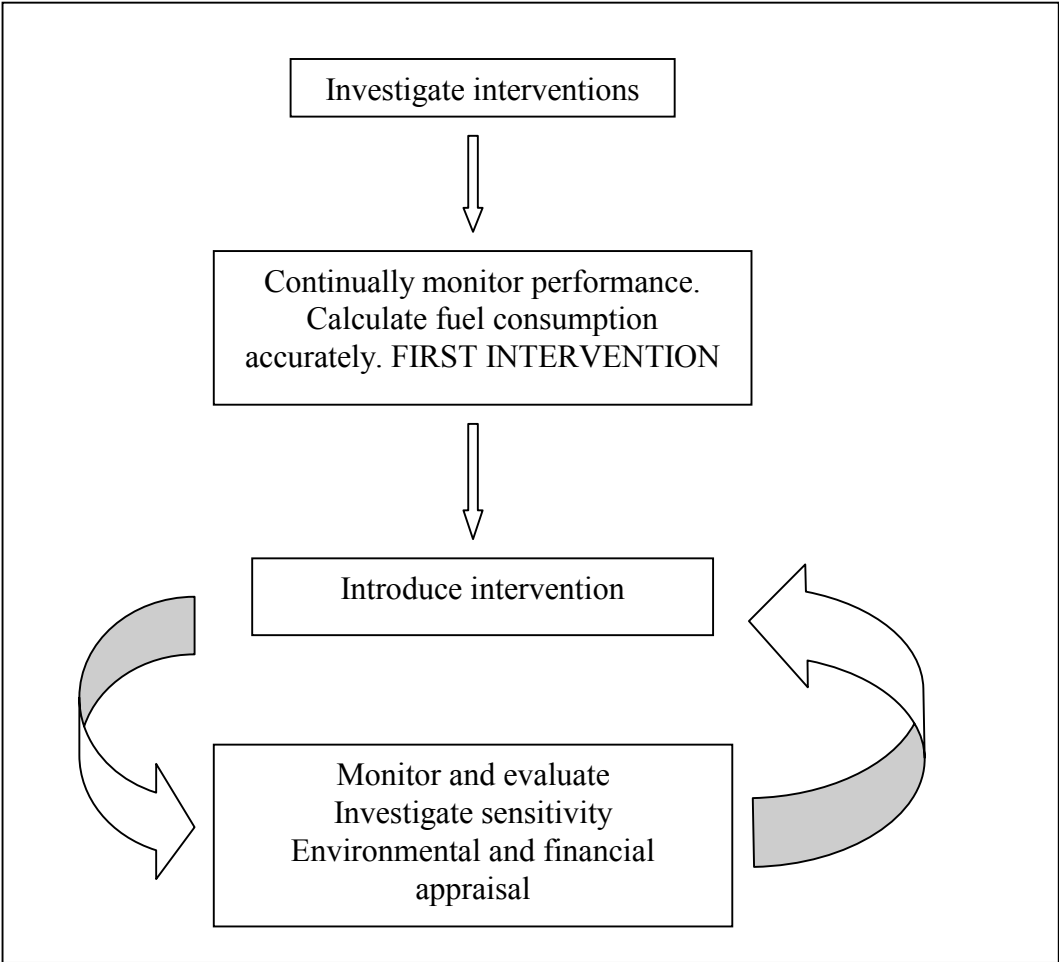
Investigate interventions

Continually monitor performance. Calculate fuel consumption accurately. FIRST INTERVENTION

Introduce intervention

Monitor and evaluate
Investigate sensitivity
Environmental and financial appraisal